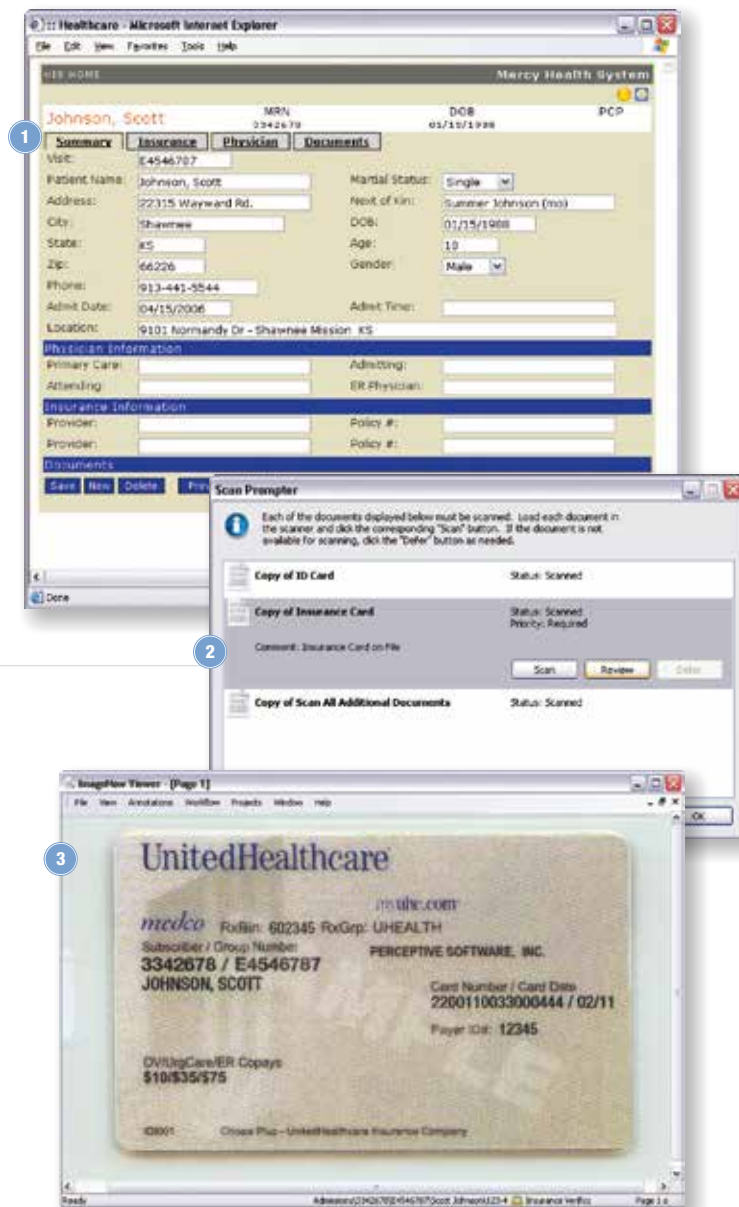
:: Healthcare - Microsoft Internet Explorer
File Edit View Favorites Tools Help

HIS HOME
Mercy Health System

Johnson, Scott
MRN 3342678
DOB 01/15/1988
PCP

1

Summary | Insurance | Physician | Documents

Visit: E4546787
Patient Name: Johnson, Scott
Martial Status: Single
Address: 22315 Wayward Rd.
Next of Kin: Summer Johnson (mo)
City: Shawnee
DOB: 01/15/1988
State: KS
Age: 18
Zip: 66226
Gender: Male
Phone: 913-441-5544
Admit Date: 04/15/2006
Admit Time:
Location: 9101 Normandy Dr - Shawnee Mission KS

Physician Information
Primary Care:
Admitting:
Attending:
ER Physician:

Insurance Information
Provider:
Policy #:
Provider:
Policy #:

Documents
Save New Delete Pri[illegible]

Done

Scan Prompter

Each of the documents displayed below must be scanned. Load each document in the scanner and click the corresponding "Scan" button. If the document is not available for scanning, click the "Defer" button as needed.

Copy of ID Card
Status: Scanned

Copy of Insurance Card
Status: Scanned
Priority: Required
Comment: Insurance Card on File
Scan Review Defer

2

Copy of Scan All Additional Documents
Status: Scanned

OK

ImageNow Viewer - [Page 1]
File View Annotations Workflow Projects Window Help

3

UnitedHealthcare
myuhc.com
medco RxBin: 602345 RxGrp: UHEALTH
Subscriber / Group Number
3342678 / E4546787
JOHNSON, SCOTT
PERCEPTIVE SOFTWARE, INC.
Card Number / Card Date
2200110033000444 / 02/11
Payer ID#: 12345
OV/UrgCare/ER Copays
$10/$35/$75
ID0001 Choice Plus - UnitedHealthcare Insurance Company

Ready
Admissions\3342678\E4546787\Scott Johnson\123-4 Insurance Verific Page 1 o